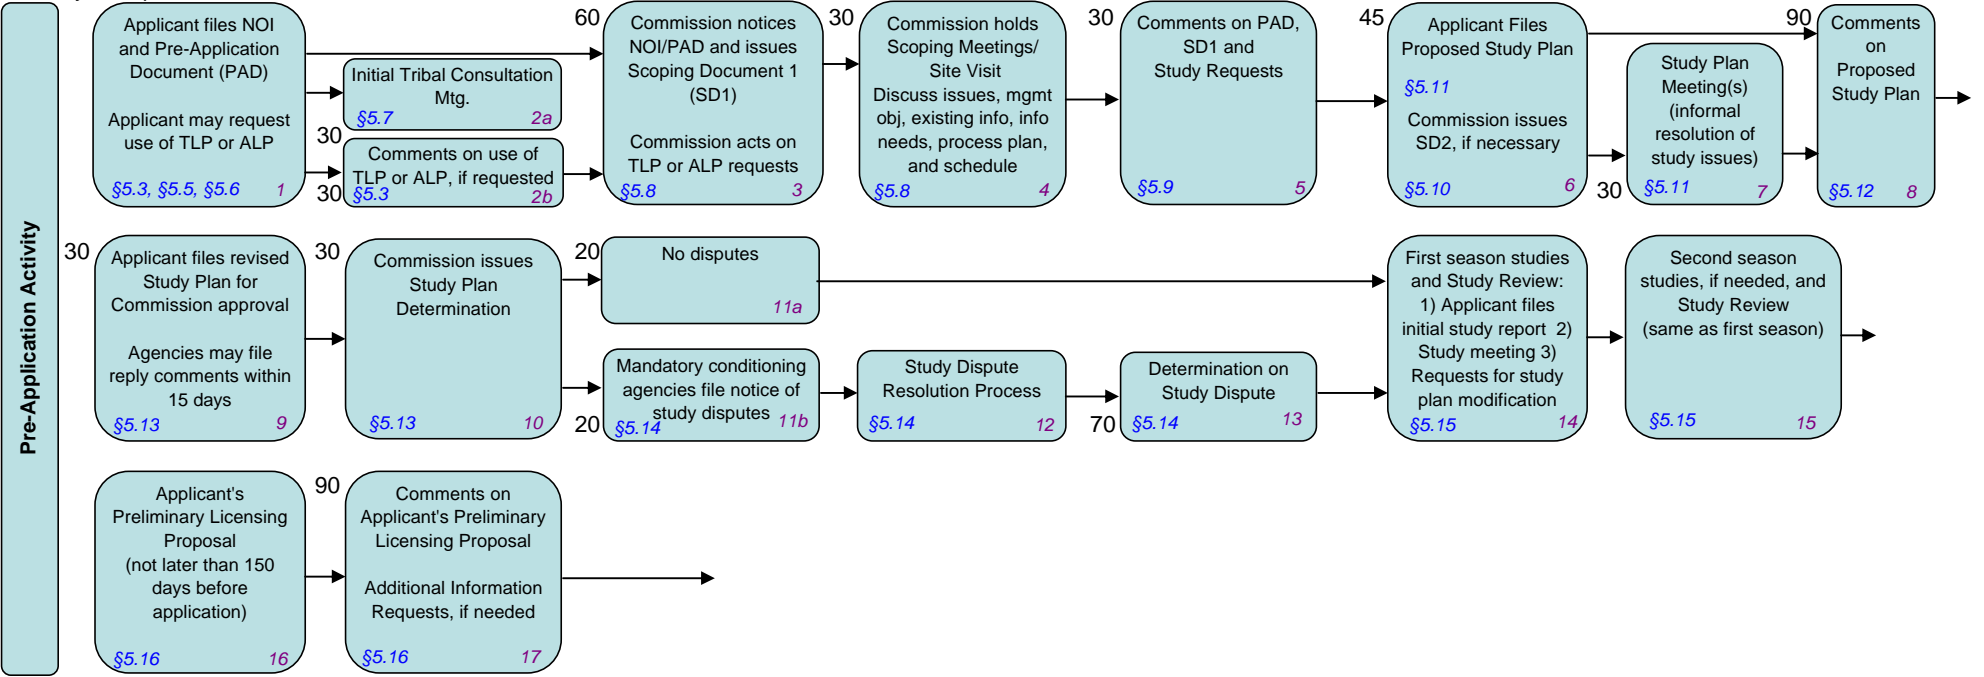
Pre-Application Activity

Applicant files NOI and Pre-Application Document (PAD)

Applicant may request use of TLP or ALP

§5.3, §5.5, §5.6 1

Initial Tribal Consultation Mtg.

§5.7 2a

30

Comments on use of TLP or ALP, if requested

30 §5.3 2b

60

Commission notices NOI/PAD and issues Scoping Document 1 (SD1)

Commission acts on TLP or ALP requests

§5.8 3

30

Commission holds Scoping Meetings/ Site Visit

Discuss issues, mgmt obj, existing info, info needs, process plan, and schedule

§5.8 4

30

Comments on PAD, SD1 and Study Requests

§5.9 5

45

Applicant Files Proposed Study Plan

§5.11

Commission issues SD2, if necessary

§5.10 6

30

Study Plan Meeting(s) (informal resolution of study issues)

§5.11 7

90

Comments on Proposed Study Plan

§5.12 8

30

Applicant files revised Study Plan for Commission approval

Agencies may file reply comments within 15 days

§5.13 9

30

Commission issues Study Plan Determination

§5.13 10

20

No disputes

11a

Mandatory conditioning agencies file notice of study disputes

20 §5.14 11b

Study Dispute Resolution Process

§5.14 12

70

Determination on Study Dispute

§5.14 13

First season studies and Study Review: 1) Applicant files initial study report 2) Study meeting 3) Requests for study plan modification

§5.15 14

Second season studies, if needed, and Study Review (same as first season)

§5.15 15

Applicant's Preliminary Licensing Proposal (not later than 150 days before application)

§5.16 16

90

Comments on Applicant's Preliminary Licensing Proposal

Additional Information Requests, if needed

§5.16 17